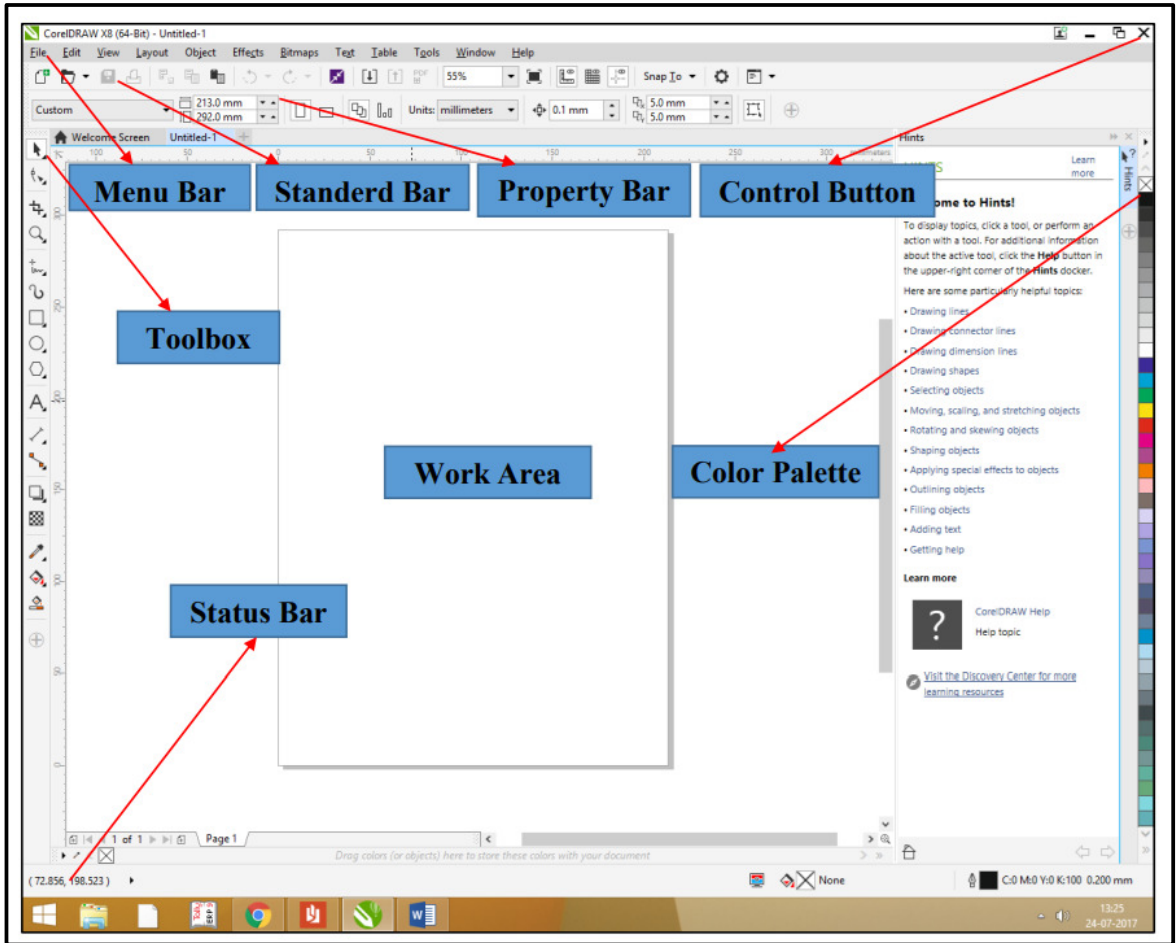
CorelDRAW X8 (64-Bit) - Untitled-1

File Edit View Layout Object Effects Bitmaps Text Table Tools Window Help

55%

Snap To

Custom

213.0 mm

292.0 mm

Units: millimeters

0.1 mm

5.0 mm

5.0 mm

Welcome Screen Untitled-1

Hints

Learn more

Menu Bar

Standerd Bar

Property Bar

Control Button

ome to Hints!

To display topics, click a tool, or perform an action with a tool. For additional information about the active tool, click the Help button in the upper-right corner of the Hints docker.

Here are some particularly helpful topics:

• Drawing lines
• Drawing connector lines
• Drawing dimension lines
• Drawing shapes
• Selecting objects
• Moving, scaling, and stretching objects
• Rotating and skewing objects
• Shaping objects
• Applying special effects to objects
• Outlining objects
• Filling objects
• Adding text
• Getting help

Learn more

CorelDRAW Help

Help topic

Visit the Discovery Center for more learning resources

Toolbox

Work Area

Color Palette

Status Bar

1 of 1 Page 1

Drag colors (or objects) here to store these colors with your document

(72.856, 198.523)

None

C:0 M:0 Y:0 K:100 0.200 mm

13:25
24-07-2017